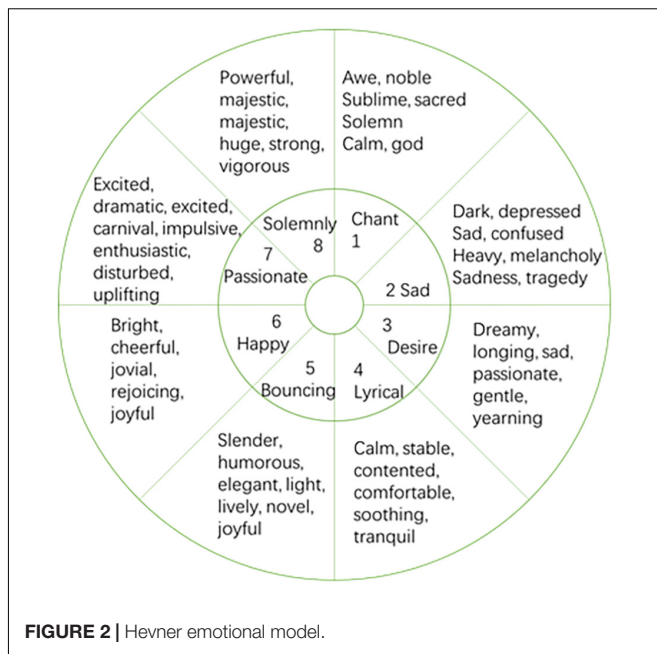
Awe, noble
Sublime, sacred
Solemn
Calm, god

Chant
1

Dark, depressed
Sad, confused
Heavy, melancholy
Sadness, tragedy

2 Sad

3
Desire

Dreamy,
longing, sad,
passionate,
gentle,
yearning

4
Lyrical

Calm, stable,
contented,
comfortable,
soothing,
tranquil

5
Bouncing

Slender,
humorous,
elegant, light,
lively, novel,
joyful

6
Happy

Bright,
cheerful,
jovial,
rejoicing,
joyful

7
Passionate

Excited,
dramatic, excited,
carnival, impulsive,
enthusiastic,
disturbed,
uplifting

Solemnly
8

Powerful,
majestic,
majestic,
huge, strong,
vigorous

**FIGURE 2 |** Hevner emotional model.